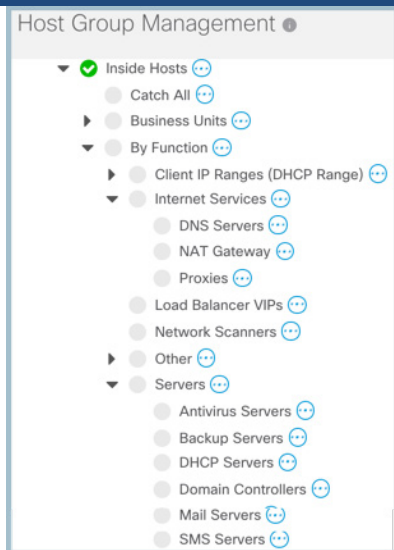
Host Group Management

Inside Hosts
Catch All
Business Units
By Function
Client IP Ranges (DHCP Range)
Internet Services
DNS Servers
NAT Gateway
Proxies
Load Balancer VIPs
Network Scanners
Other
Servers
Antivirus Servers
Backup Servers
DHCP Servers
Domain Controllers
Mail Servers
SMS Servers